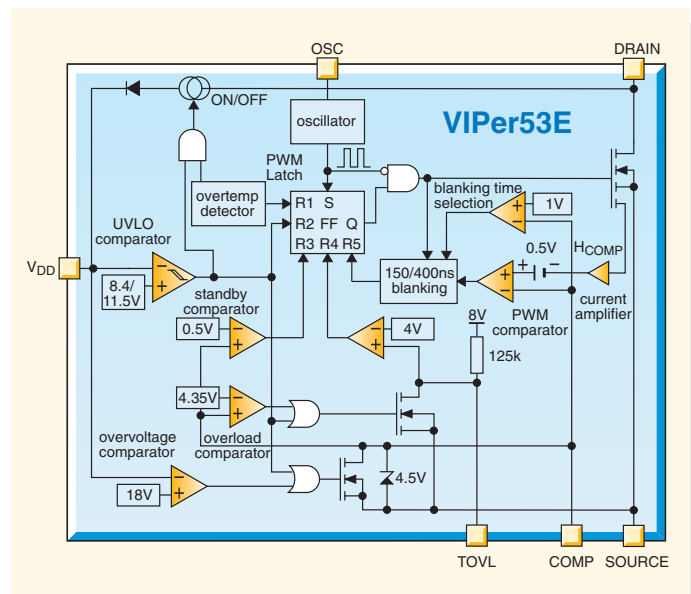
OSC
DRAIN
ON/OFF
oscillator
VIPer53E
PWM
Latch
overtemp
detector
R1 S
R2 FF Q
R3 R4 R5
blanking time
selection
1V
UVLO
comparator
$V_{DD}$
8.4/
11.5V
standby
comparator
150/400ns
blanking
0.5V
$H_{COMP}$
current
amplifier
PWM
comparator
0.5V
4V
8V
125k
4.35V
overvoltage
comparator
overload
comparator
4.5V
18V
TOVL
COMP
SOURCE